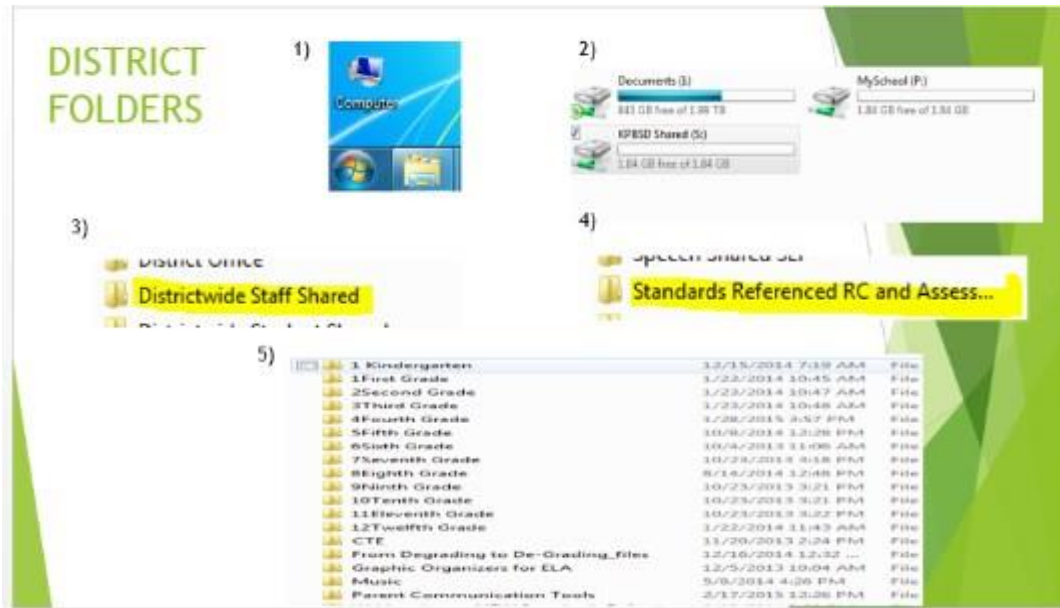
DISTRICT FOLDERS

1)

Computer

2)

Documents (I:)
843 GB free of 1.99 TB

MySchool (P:)
1.80 GB free of 1.84 GB

KPBSD Shared (S:)
1.84 GB free of 1.84 GB

3)

District Office

Districtwide Staff Shared

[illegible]

4)

Speech Shared SLP

Standards Referenced RC and Assess...

5)

| | | |
|---|---|---|
| 1 Kindergarten | 12/15/2014 7:19 AM | File |
| 1First Grade | 1/22/2014 10:45 AM | File |
| 2Second Grade | 1/23/2014 10:47 AM | File |
| 3Third Grade | 1/23/2014 10:48 AM | File |
| 4Fourth Grade | 1/28/2015 3:57 PM | File |
| 5Fifth Grade | 10/8/2014 12:28 PM | File |
| 6Sixth Grade | 10/4/2013 11:06 AM | File |
| 7Seventh Grade | 10/23/2014 3:18 PM | File |
| 8Eighth Grade | 8/14/2014 12:48 PM | File |
| 9Ninth Grade | 10/23/2013 3:21 PM | File |
| 10Tenth Grade | 10/23/2013 3:21 PM | File |
| 11Eleventh Grade | 10/23/2013 3:22 PM | File |
| 12Twelfth Grade | 1/22/2014 11:43 AM | File |
| CTE | 11/20/2013 2:24 PM | File |
| From Degrading to De-Grading_files | 12/16/2014 12:32 ... | File |
| Graphic Organizers for ELA | 12/5/2013 10:04 AM | File |
| Music | 5/8/2014 4:26 PM | File |
| Parent Communication Tools | 2/17/2015 12:26 PM | File |